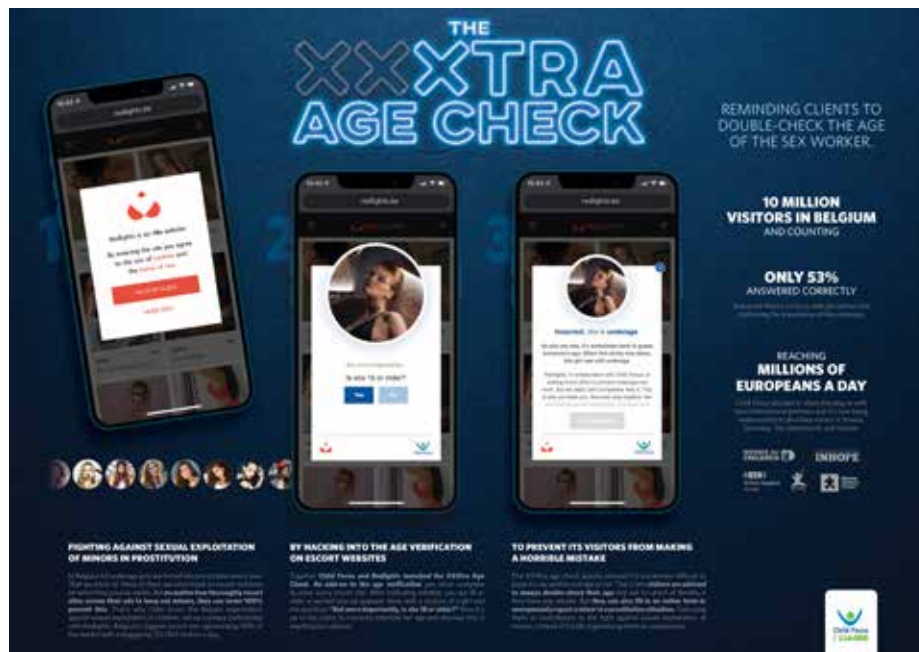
THE XXXTRA AGE CHECK

REMINDING CLIENTS TO DOUBLE-CHECK THE AGE OF THE SEX WORKER.

1

redlights.be

Redlights is an 18+ website

By entering the site you agree to the use of cookies and the terms of use.

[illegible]

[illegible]

2

redlights.be

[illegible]

Is she 18 or older?

Yes No

3

redlights.be

Incorrect. She is underage

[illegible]

10 MILLION VISITORS IN BELGIUM AND COUNTING

ONLY 53% ANSWERED CORRECTLY

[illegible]

REACHING MILLIONS OF EUROPEANS A DAY

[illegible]

INHOPE

FIGHTING AGAINST SEXUAL EXPLOITATION OF MINORS IN PROSTITUTION

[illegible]

BY HACKING INTO THE AGE VERIFICATION ON ESCORT WEBSITES

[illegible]

TO PREVENT ITS VISITORS FROM MAKING A HORRIBLE MISTAKE

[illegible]

Child Focus